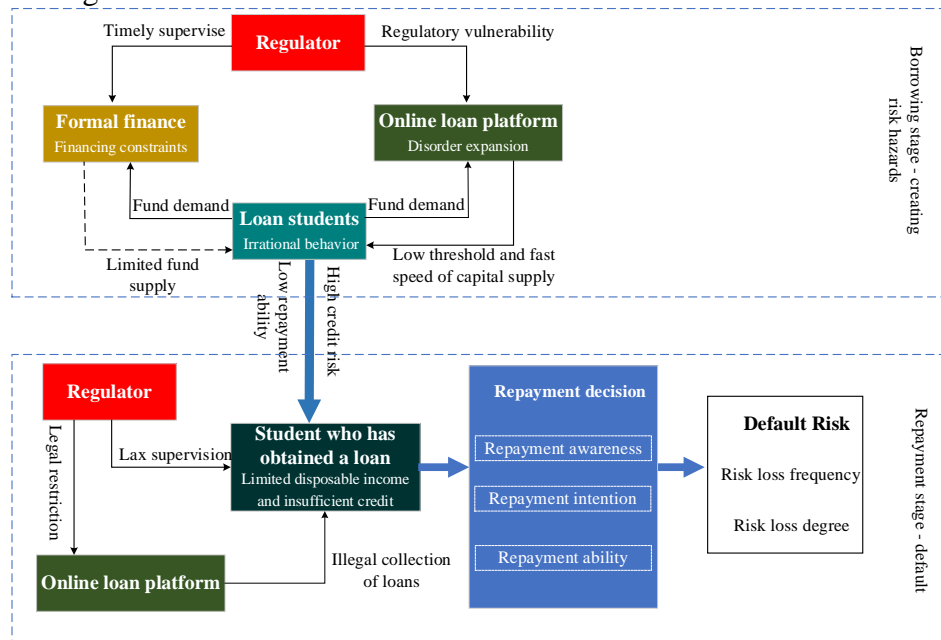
Regulator

Timely supervise

Regulatory vulnerability

Formal finance
Financing constraints

Online loan platform
Disorder expansion

Fund demand

Fund demand

Loan students
Irrational behavior

Limited fund supply

Low threshold and fast speed of capital supply

Low repayment ability

High credit risk

Borrowing stage - creating risk hazards

Regulator

Legal restriction

Lax supervision

Student who has obtained a loan
Limited disposable income and insufficient credit

Online loan platform

Illegal collection of loans

Repayment decision

Repayment awareness

Repayment intention

Repayment ability

Default Risk

Risk loss frequency

Risk loss degree

Repayment stage - default